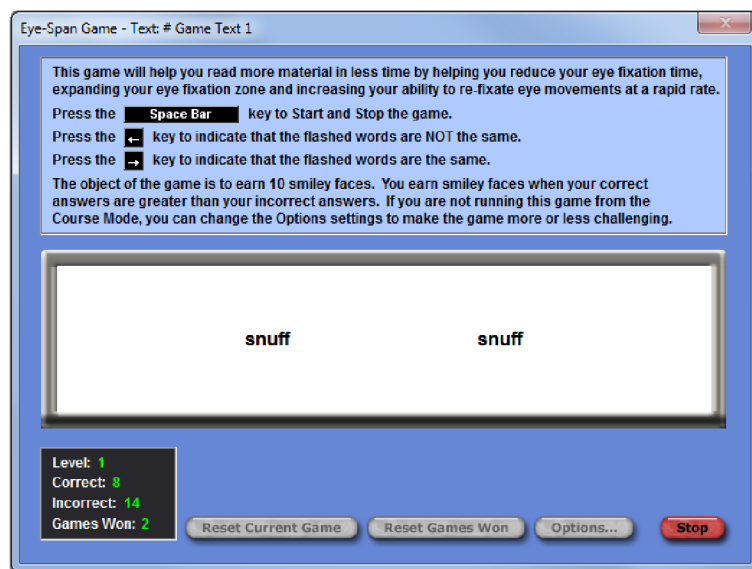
Eye-Span Game - Text: # Game Text 1

This game will help you read more material in less time by helping you reduce your eye fixation time, expanding your eye fixation zone and increasing your ability to re-fixate eye movements at a rapid rate.

Press the Space Bar key to Start and Stop the game.

Press the ← key to indicate that the flashed words are NOT the same.

Press the → key to indicate that the flashed words are the same.

The object of the game is to earn 10 smiley faces. You earn smiley faces when your correct answers are greater than your incorrect answers. If you are not running this game from the Course Mode, you can change the Options settings to make the game more or less challenging.

snuff snuff

Level: 1
Correct: 8
Incorrect: 14
Games Won: 2

Reset Current Game
Reset Games Won
Options...
Stop